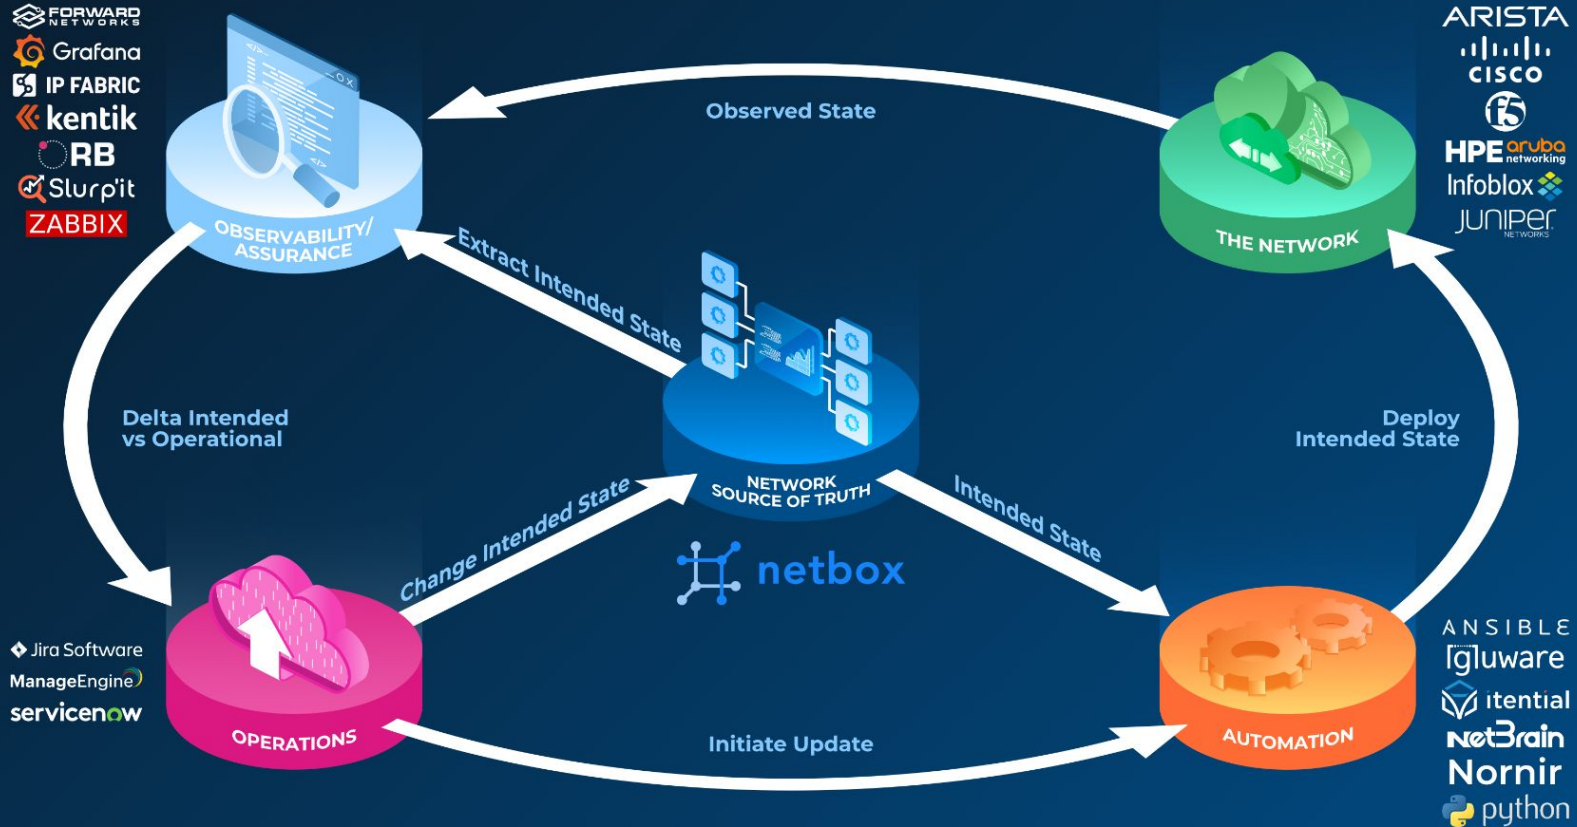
FORWARD NETWORKS
Grafana
IP FABRIC
kentik
ORB
Slurp'it
ZABBIX

ARISTA
cisco
f5
HPE aruba networking
Infoblox
JUNIPER NETWORKS

Observed State

OBSERVABILITY/ ASSURANCE

THE NETWORK

Extract Intended State

Delta Intended vs Operational

Deploy Intended State

NETWORK SOURCE OF TRUTH

netbox

Change Intended State

Intended State

Jira Software
ManageEngine
servicenow

OPERATIONS

Initiate Update

AUTOMATION

ANSIBLE
gluware
itential
NetBrain
Nornir
python